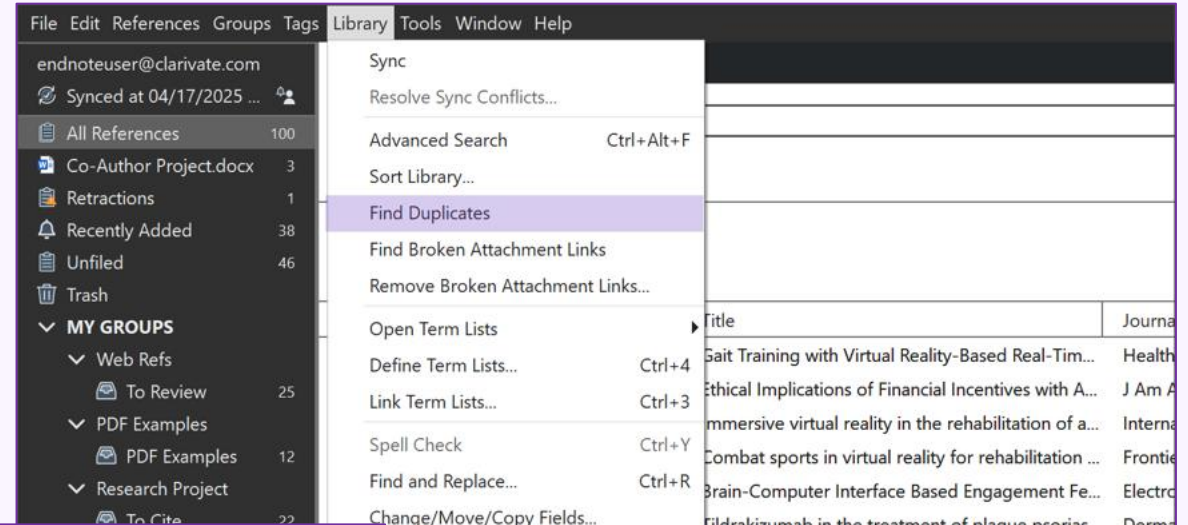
File Edit References Groups Tags Library Tools Window Help

endnoteuser@clarivate.com
Synced at 04/17/2025 ...
All References 100
Co-Author Project.docx 3
Retractions 1
Recently Added 38
Unfiled 46
Trash
MY GROUPS
Web Refs
To Review 25
PDF Examples
PDF Examples 12
Research Project
To Cite 22

Sync
Resolve Sync Conflicts...
Advanced Search Ctrl+Alt+F
Sort Library...
Find Duplicates
Find Broken Attachment Links
Remove Broken Attachment Links...
Open Term Lists
Define Term Lists... Ctrl+4
Link Term Lists... Ctrl+3
Spell Check Ctrl+Y
Find and Replace... Ctrl+R
Change/Move/Copy Fields...

| Title | Journa |
|---|---|
| Gait Training with Virtual Reality-Based Real-Tim... | Health |
| Ethical Implications of Financial Incentives with A... | J Am A |
| Immersive virtual reality in the rehabilitation of a... | Interna |
| Combat sports in virtual reality for rehabilitation ... | Frontie |
| Brain-Computer Interface Based Engagement Fe... | Electro |
| Tildrakizumab in the treatment of plaque psorias... | Derma |